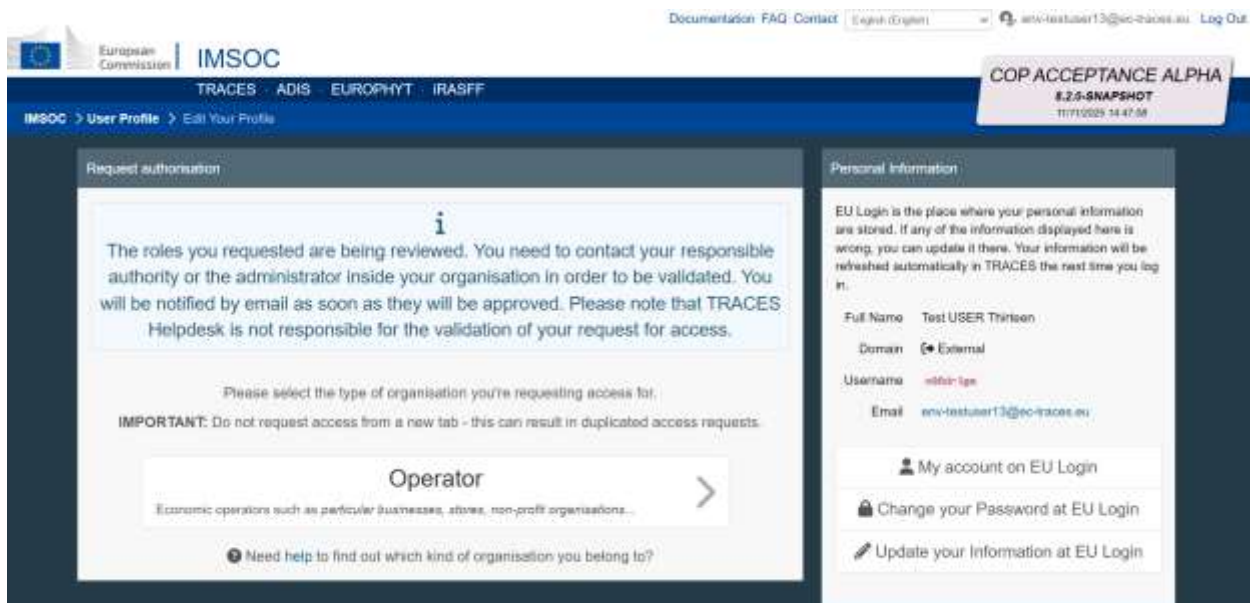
Documentation FAQ Contact English (English) env-testuser13@ec-traces.eu Log Out

European Commission | IMSOC

TRACES ADIS EUROPHYT IRASFF

COP ACCEPTANCE ALPHA
8.2.0-SNAPSHOT
11/11/2025 14:47:58

IMSOC > User Profile > Edit Your Profile

Request authorisation

i
The roles you requested are being reviewed. You need to contact your responsible authority or the administrator inside your organisation in order to be validated. You will be notified by email as soon as they will be approved. Please note that TRACES Helpdesk is not responsible for the validation of your request for access.

Please select the type of organisation you're requesting access for.

IMPORTANT: Do not request access from a new tab - this can result in duplicated access requests.

Operator
Economic operators such as particular businesses, stores, non-profit organisations...

Need help to find out which kind of organisation you belong to?

Personal Information

EU Login is the place where your personal information are stored. If any of the information displayed here is wrong, you can update it there. Your information will be refreshed automatically in TRACES the next time you log in.

Full Name Test USER Thirteen
Domain External
Username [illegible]
Email env-testuser13@ec-traces.eu

My account on EU Login
Change your Password at EU Login
Update your Information at EU Login